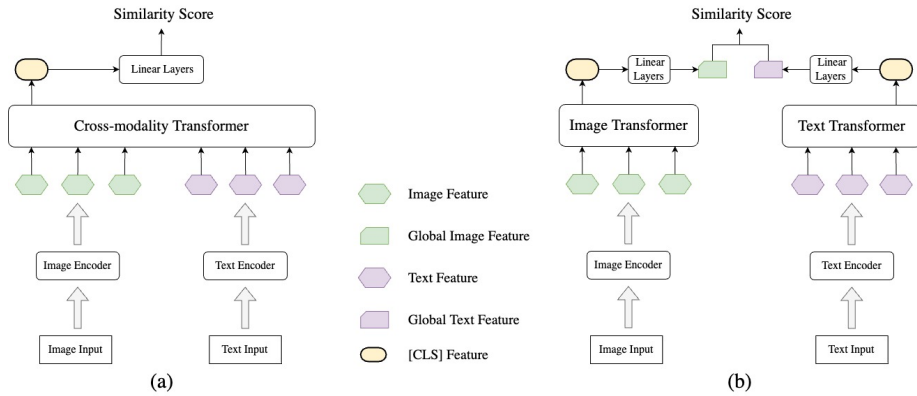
Similarity Score

Linear Layers

Cross-modality Transformer

Image Encoder

Text Encoder

Image Input

Text Input

(a)

Image Feature

Global Image Feature

Text Feature

Global Text Feature

[CLS] Feature

Similarity Score

Linear Layers

Linear Layers

Image Transformer

Text Transformer

Image Encoder

Text Encoder

Image Input

Text Input

(b)